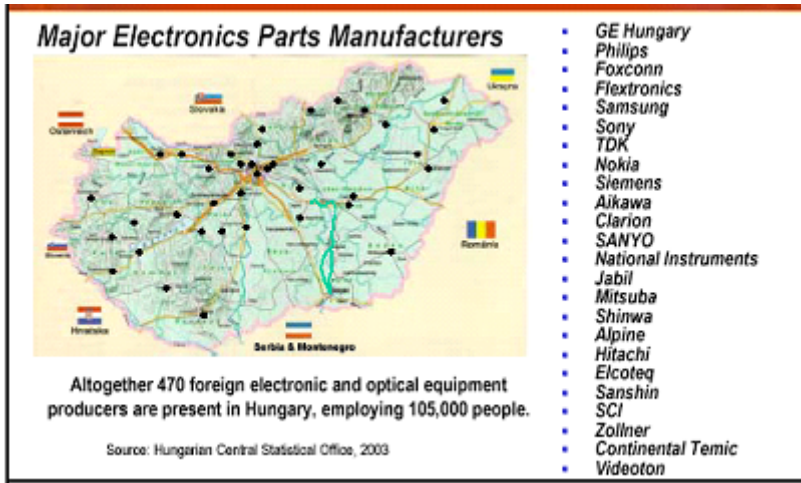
Major Electronics Parts Manufacturers

Österreich
Slovakia
Ukraine
Románia
Slovenia
Hrvatska
Serbia & Montenegro

Altogether 470 foreign electronic and optical equipment producers are present in Hungary, employing 105,000 people.

Source: Hungarian Central Statistical Office, 2003

- GE Hungary
- Philips
- Foxconn
- Flextronics
- Samsung
- Sony
- TDK
- Nokia
- Siemens
- Aikawa
- Clarion
- SANYO
- National Instruments
- Jabil
- Mitsuba
- Shinwa
- Alpine
- Hitachi
- Elcoteq
- Sanshin
- SCI
- Zollner
- Continental Temic
- Videoton